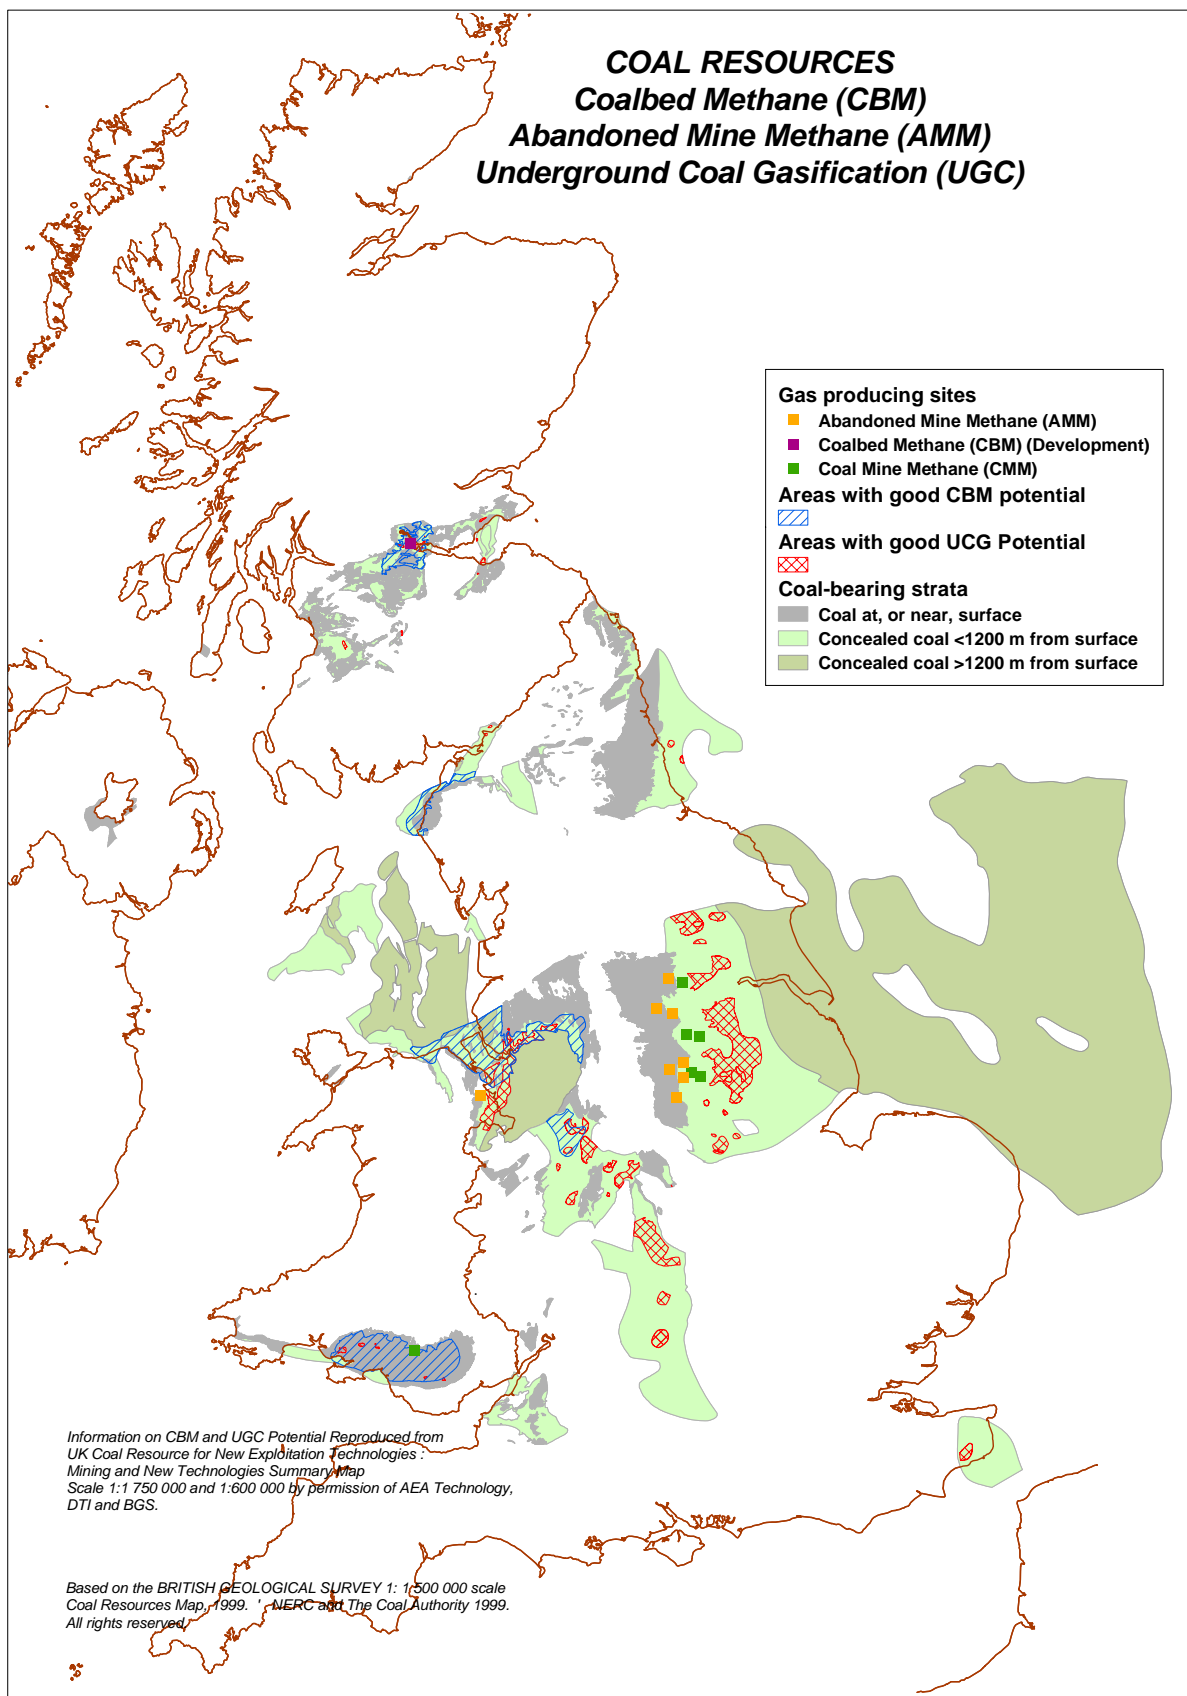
COAL RESOURCES
Coalbed Methane (CBM)
Abandoned Mine Methane (AMM)
Underground Coal Gasification (UGC)

Gas producing sites
Abandoned Mine Methane (AMM)
Coalbed Methane (CBM) (Development)
Coal Mine Methane (CMM)
Areas with good CBM potential
Areas with good UCG Potential
Coal-bearing strata
Coal at, or near, surface
Concealed coal <1200 m from surface
Concealed coal >1200 m from surface

Information on CBM and UGC Potential Reproduced from UK Coal Resource for New Exploitation Technologies : Mining and New Technologies Summary Map Scale 1:1 750 000 and 1:600 000 by permission of AEA Technology, DTI and BGS.

Based on the BRITISH GEOLOGICAL SURVEY 1: 1 500 000 scale Coal Resources Map, 1999. ' NERC and The Coal Authority 1999. All rights reserved.